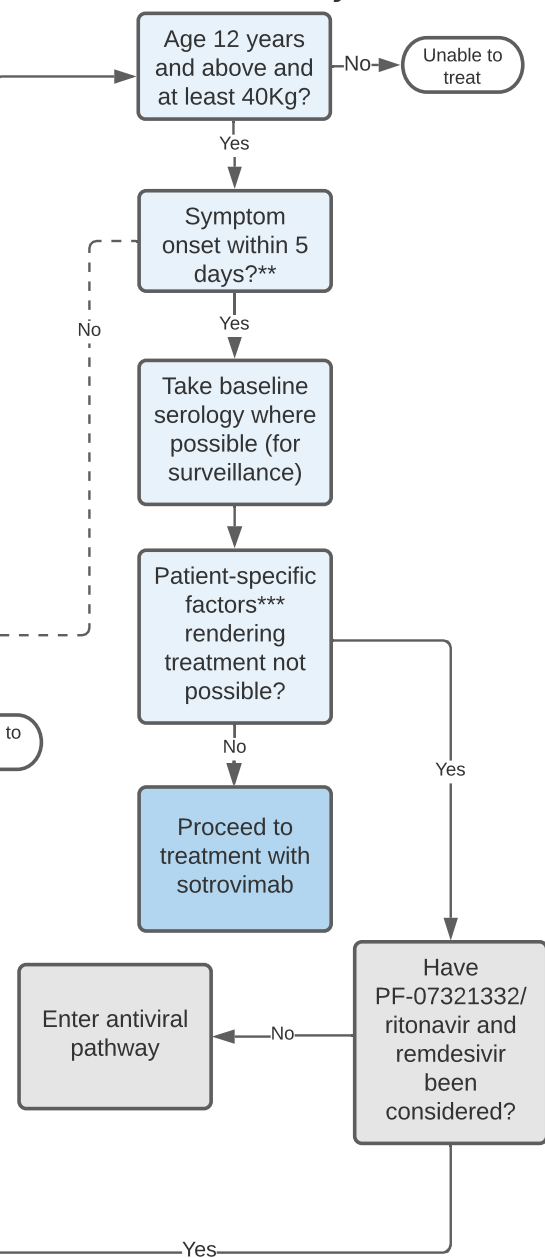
Age 12 years and above and at least 40Kg?

No

Unable to treat

Yes

Symptom onset within 5 days?**

No

Yes

Take baseline serology where possible (for surveillance)

Patient-specific factors*** rendering treatment not possible?

to

No

Yes

Proceed to treatment with sotrovimab

Have PF-07321332/ ritonavir and remdesivir been considered?

No

Enter antiviral pathway

Yes